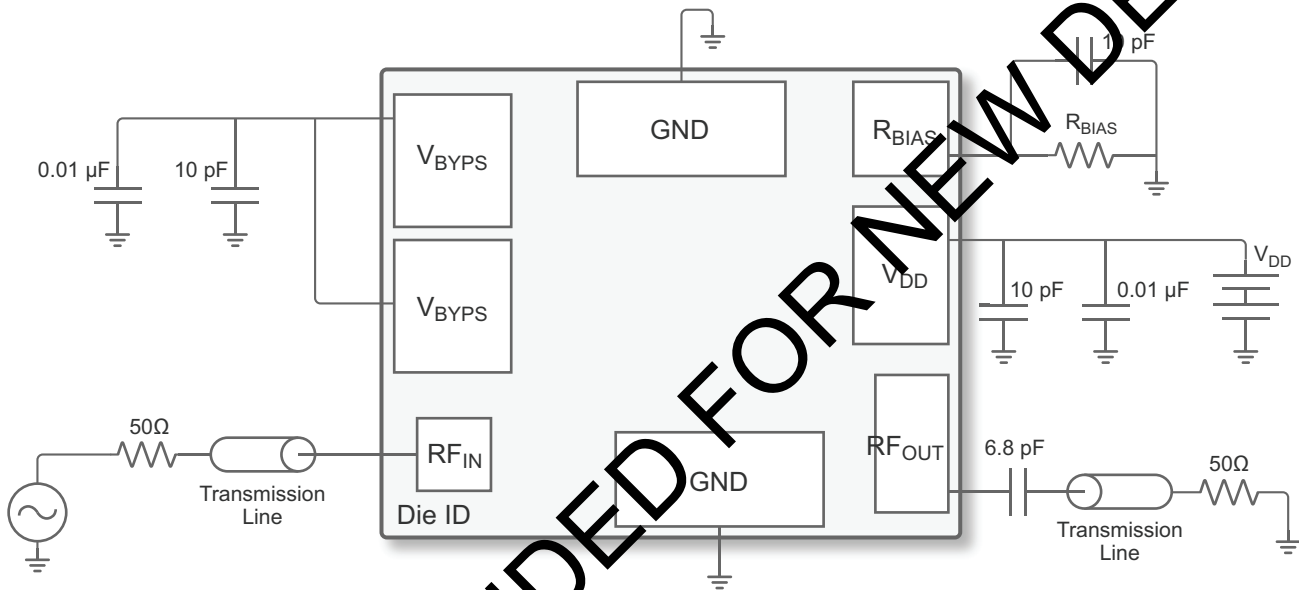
NOT RECOMMENDED FOR NEW DESIGNS

GND

$R_{BIAS}$

10 pF

$R_{BIAS}$

0.01 µF

10 pF

$V_{BYPS}$

$V_{BYPS}$

$V_{DD}$

$V_{DD}$

10 pF

0.01 µF

50Ω

Transmission Line

$RF_{IN}$

Die ID

GND

$RF_{OUT}$

6.8 pF

Transmission Line

50Ω